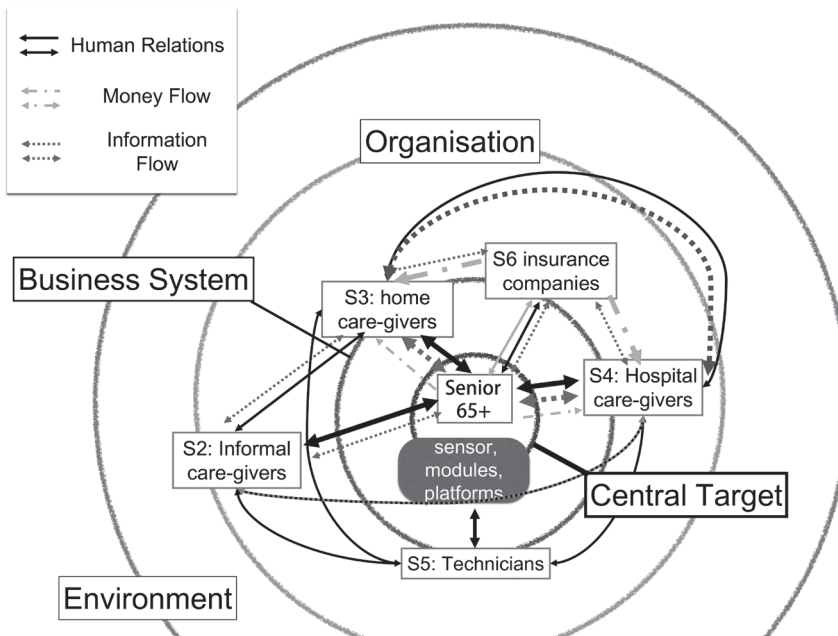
Human Relations

Money Flow

Information Flow

Organisation

Business System

S6 insurance companies

S3: home care-givers

Senior 65+

S4: Hospital care-givers

S2: Informal care-givers

sensor, modules, platforms

Central Target

S5: Technicians

Environment